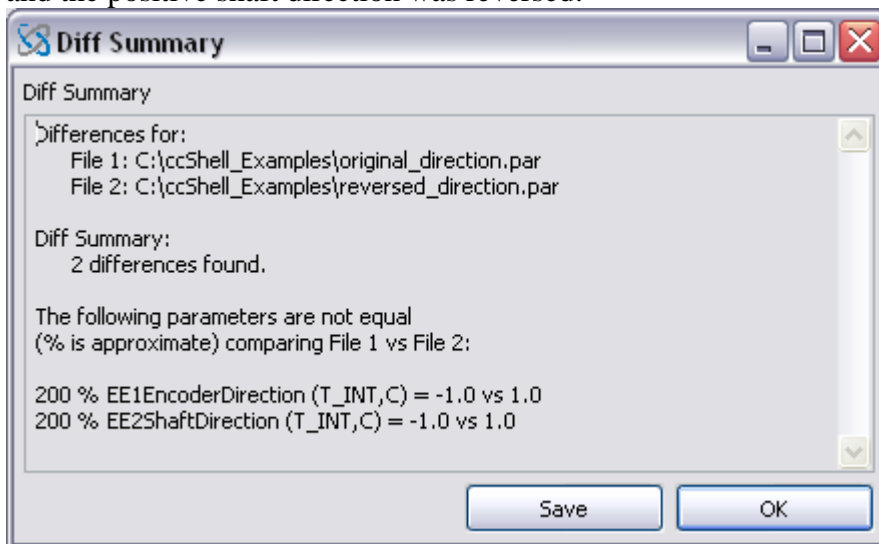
and the positive shaft direction was reversed.

Diff Summary

Diff Summary

Differences for:
File 1: C:\ccShell_Examples\original_direction.par
File 2: C:\ccShell_Examples\reversed_direction.par

Diff Summary:
2 differences found.

The following parameters are not equal
(% is approximate) comparing File 1 vs File 2:

200 % EE1EncoderDirection (T_INT,C) = -1.0 vs 1.0
200 % EE2ShaftDirection (T_INT,C) = -1.0 vs 1.0

Save
OK